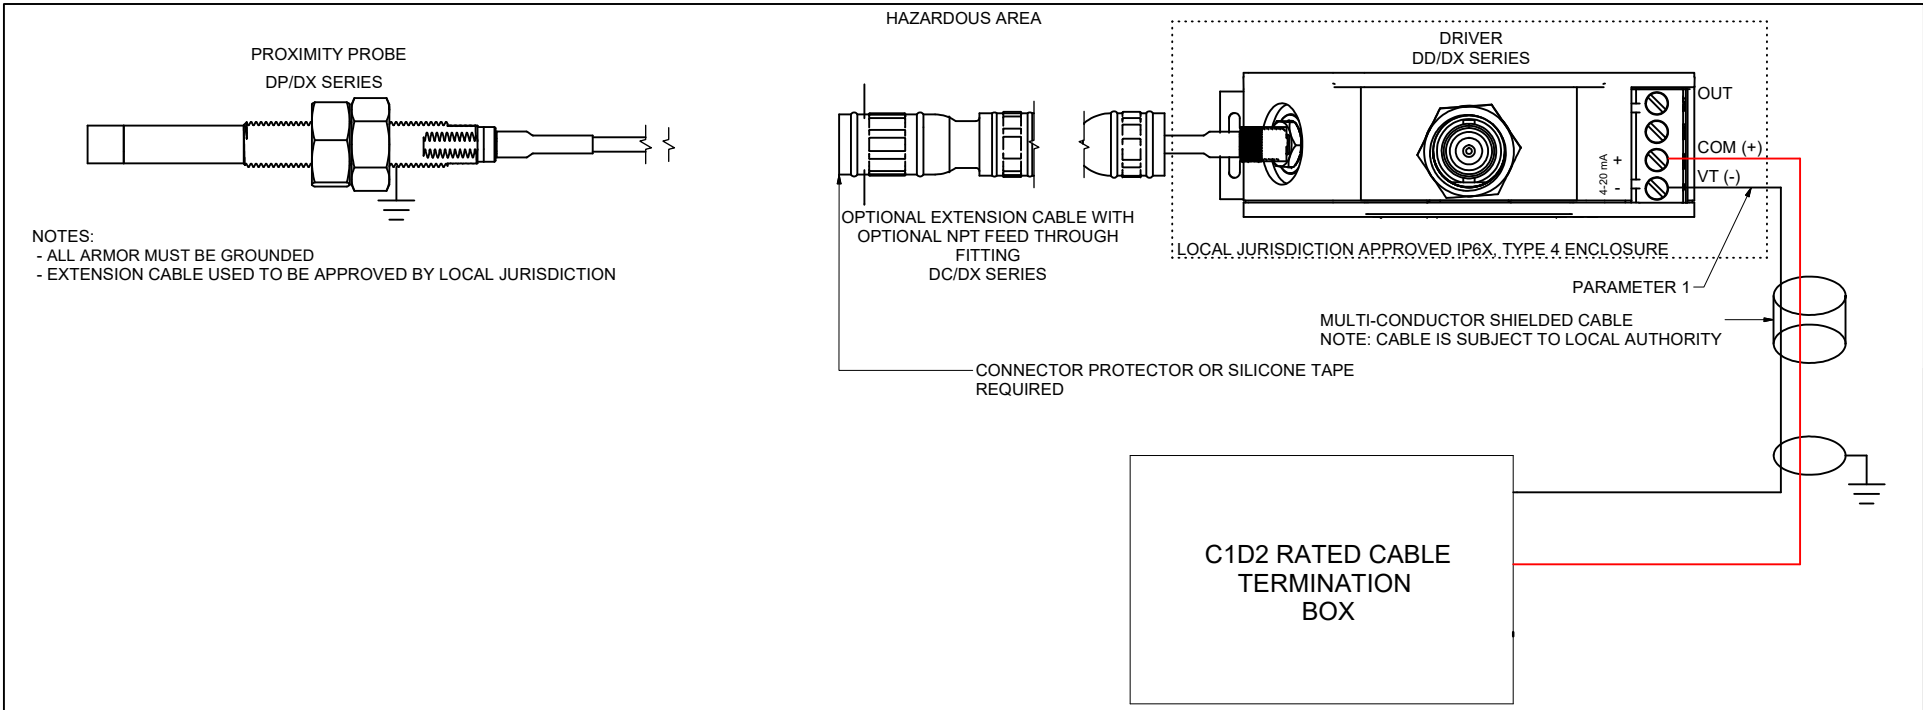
HAZARDOUS AREA

PROXIMITY PROBE
DP/DX SERIES

DRIVER
DD/DX SERIES

OUT
COM (+)
VT (-)
4-20 mA
+
-

NOTES:
- ALL ARMOR MUST BE GROUNDED
- EXTENSION CABLE USED TO BE APPROVED BY LOCAL JURISDICTION

OPTIONAL EXTENSION CABLE WITH OPTIONAL NPT FEED THROUGH FITTING
DC/DX SERIES

LOCAL JURISDICTION APPROVED IP6X, TYPE 4 ENCLOSURE

PARAMETER 1

MULTI-CONDUCTOR SHIELDED CABLE
NOTE: CABLE IS SUBJECT TO LOCAL AUTHORITY

CONNECTOR PROTECTOR OR SILICONE TAPE REQUIRED

C1D2 RATED CABLE TERMINATION BOX